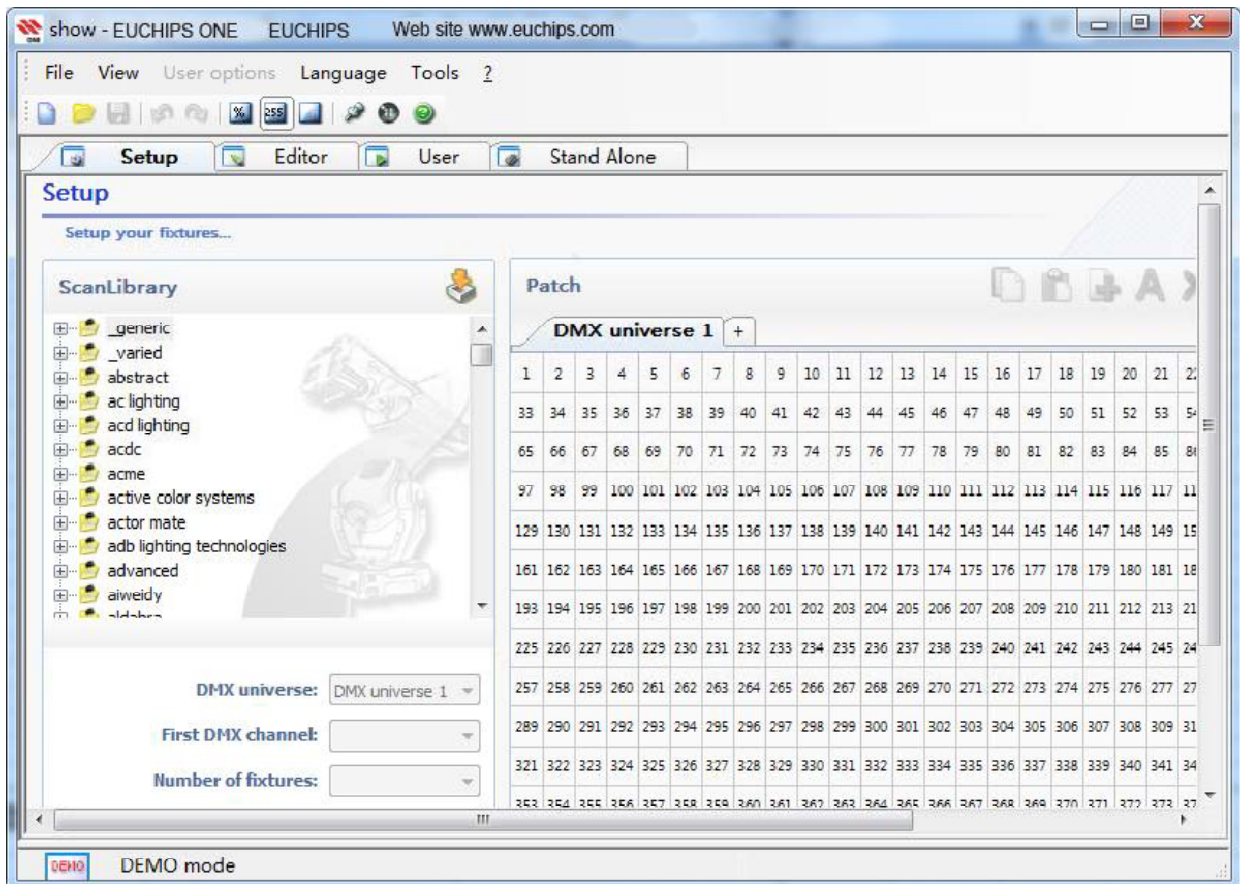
show - EUCHIPS ONE EUCHIPS Web site www.euchips.com

File View User options Language Tools ?

Setup Editor User Stand Alone

Setup

Setup your fixtures...

ScanLibrary

_generic
_varied
abstract
ac lighting
acd lighting
acdc
acme
active color systems
actor mate
adb lighting technologies
advanced
aiweidy
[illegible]

DMX universe: DMX universe 1
First DMX channel:
Number of fixtures:

Patch

DMX universe 1 +

| 1 | 2 | 3 | 4 | 5 | 6 | 7 | 8 | 9 | 10 | 11 | 12 | 13 | 14 | 15 | 16 | 17 | 18 | 19 | 20 | 21 | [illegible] |
|---|---|---|---|---|---|---|---|---|---|---|---|---|---|---|---|---|---|---|---|---|---|
| 33 | 34 | 35 | 36 | 37 | 38 | 39 | 40 | 41 | 42 | 43 | 44 | 45 | 46 | 47 | 48 | 49 | 50 | 51 | 52 | 53 | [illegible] |
| 65 | 66 | 67 | 68 | 69 | 70 | 71 | 72 | 73 | 74 | 75 | 76 | 77 | 78 | 79 | 80 | 81 | 82 | 83 | 84 | 85 | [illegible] |
| 97 | 98 | 99 | 100 | 101 | 102 | 103 | 104 | 105 | 106 | 107 | 108 | 109 | 110 | 111 | 112 | 113 | 114 | 115 | 116 | 117 | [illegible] |
| 129 | 130 | 131 | 132 | 133 | 134 | 135 | 136 | 137 | 138 | 139 | 140 | 141 | 142 | 143 | 144 | 145 | 146 | 147 | 148 | 149 | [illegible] |
| 161 | 162 | 163 | 164 | 165 | 166 | 167 | 168 | 169 | 170 | 171 | 172 | 173 | 174 | 175 | 176 | 177 | 178 | 179 | 180 | 181 | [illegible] |
| 193 | 194 | 195 | 196 | 197 | 198 | 199 | 200 | 201 | 202 | 203 | 204 | 205 | 206 | 207 | 208 | 209 | 210 | 211 | 212 | 213 | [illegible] |
| 225 | 226 | 227 | 228 | 229 | 230 | 231 | 232 | 233 | 234 | 235 | 236 | 237 | 238 | 239 | 240 | 241 | 242 | 243 | 244 | 245 | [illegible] |
| 257 | 258 | 259 | 260 | 261 | 262 | 263 | 264 | 265 | 266 | 267 | 268 | 269 | 270 | 271 | 272 | 273 | 274 | 275 | 276 | 277 | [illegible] |
| 289 | 290 | 291 | 292 | 293 | 294 | 295 | 296 | 297 | 298 | 299 | 300 | 301 | 302 | 303 | 304 | 305 | 306 | 307 | 308 | 309 | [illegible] |
| 321 | 322 | 323 | 324 | 325 | 326 | 327 | 328 | 329 | 330 | 331 | 332 | 333 | 334 | 335 | 336 | 337 | 338 | 339 | 340 | 341 | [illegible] |
| 353 | 354 | 355 | 356 | 357 | 358 | 359 | 360 | 361 | 362 | 363 | 364 | 365 | 366 | 367 | 368 | 369 | 370 | 371 | 372 | 373 | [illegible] |

DEMO DEMO mode